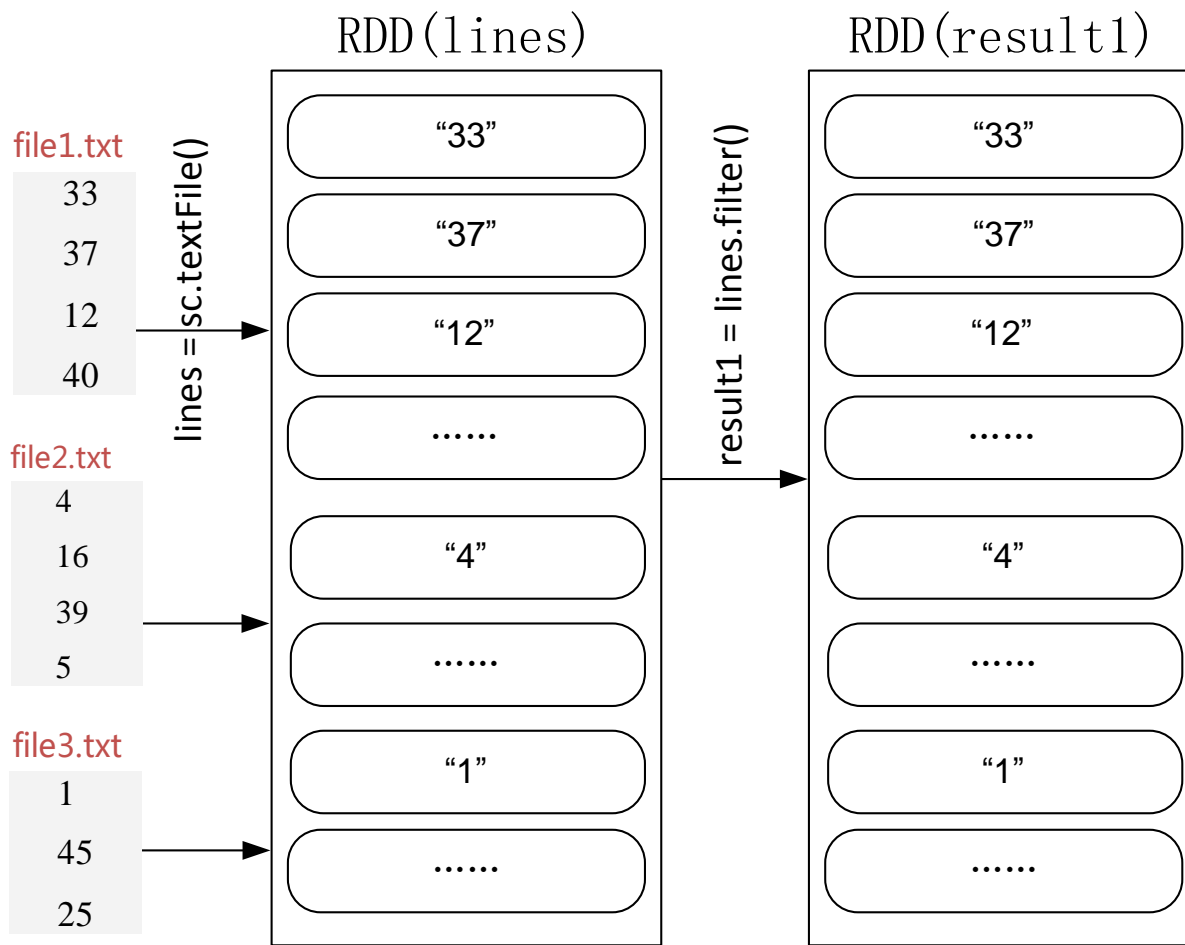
RDD(lines)

RDD(result1)

file1.txt
33
37
12
40

file2.txt
4
16
39
5

file3.txt
1
45
25

lines = sc.textFile()

“33”
“37”
“12”
……
“4”
……
“1”
……

result1 = lines.filter()

“33”
“37”
“12”
……
“4”
……
“1”
……